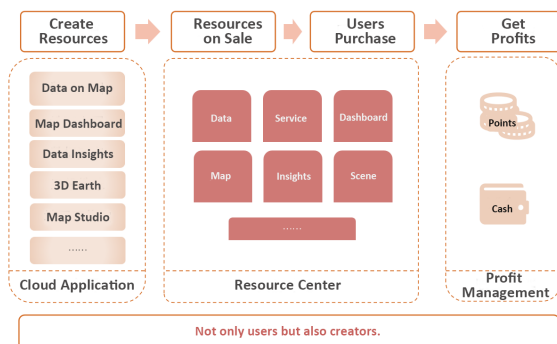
Create Resources

Resources on Sale

Users Purchase

Get Profits

Data on Map

Map Dashboard

Data Insights

3D Earth

Map Studio

......

Cloud Application

Data

Service

Dashboard

Map

Insights

Scene

......

Resource Center

Points

Cash

Profit Management

Not only users but also creators.